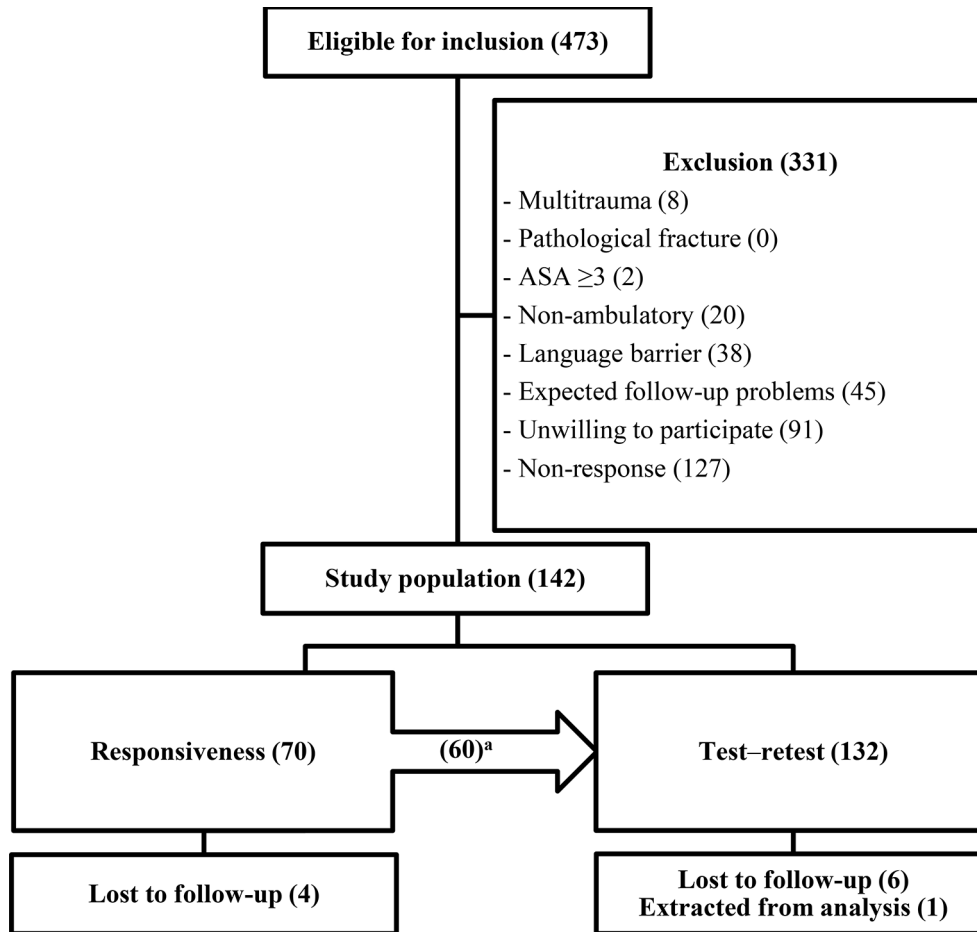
Eligible for inclusion (473)

Exclusion (331)
- Multitrauma (8)
- Pathological fracture (0)
- ASA $\geq$3 (2)
- Non-ambulatory (20)
- Language barrier (38)
- Expected follow-up problems (45)
- Unwilling to participate (91)
- Non-response (127)

Study population (142)

Responsiveness (70)

(60)$^a$

Test–retest (132)

Lost to follow-up (4)

Lost to follow-up (6)
Extracted from analysis (1)